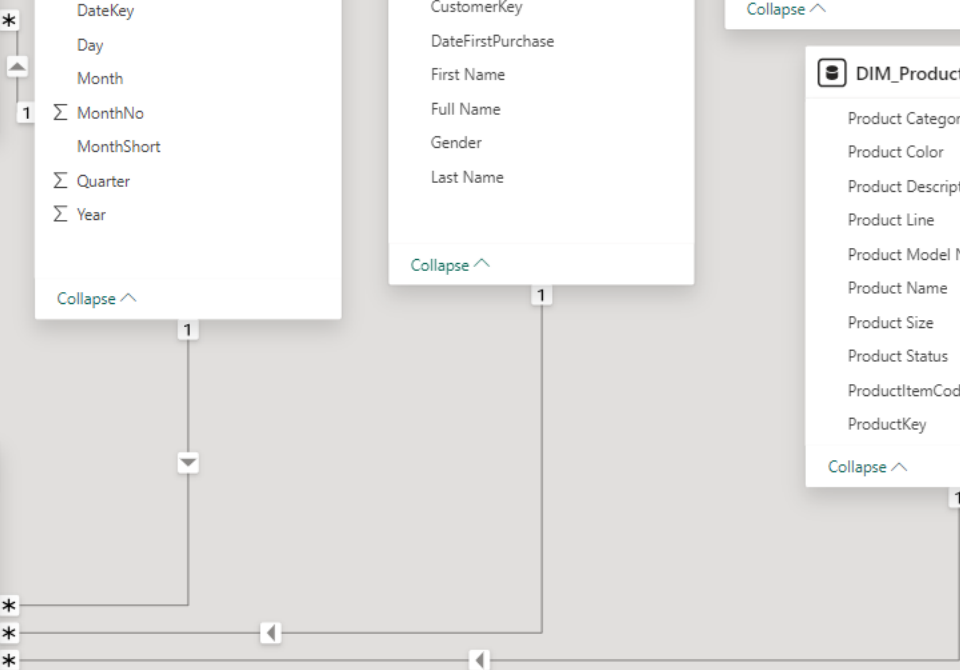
DateKey
Day
Month
∑ MonthNo
MonthShort
∑ Quarter
∑ Year
Collapse

CustomerKey
DateFirstPurchase
First Name
Full Name
Gender
Last Name
Collapse

Collapse

DIM_Product
Product Categor
Product Color
Product Descript
Product Line
Product Model N
Product Name
Product Size
Product Status
ProductItemCod
ProductKey
Collapse

*
1
1
1
1
*
*
*